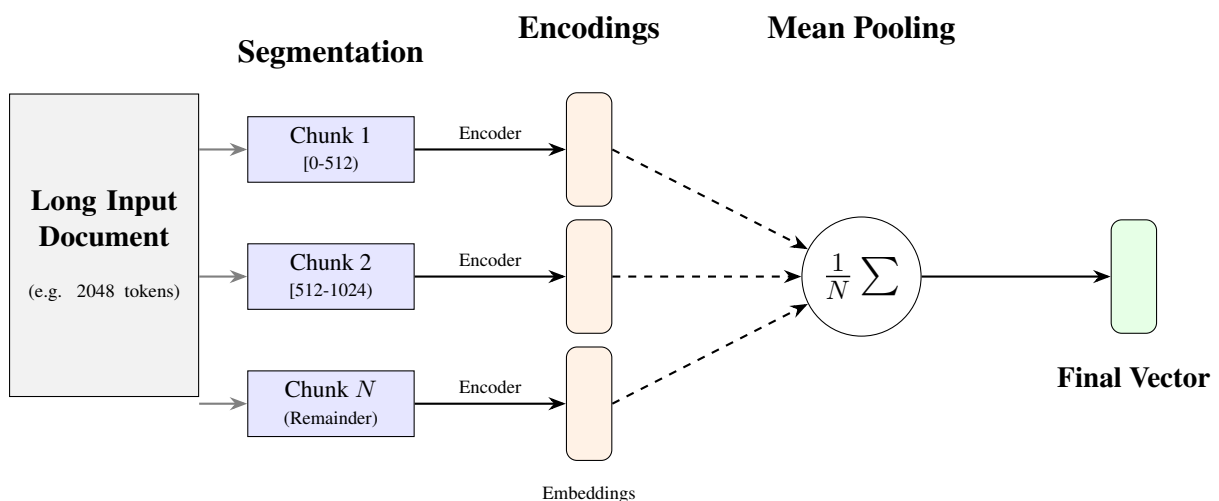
Segmentation

Encodings

Mean Pooling

Long Input Document

(e.g. 2048 tokens)

Chunk 1
[0-512)

Encoder

Chunk 2
[512-1024)

Encoder

Chunk $N$
(Remainder)

Encoder

$\frac{1}{N}\sum$

Final Vector

Embeddings